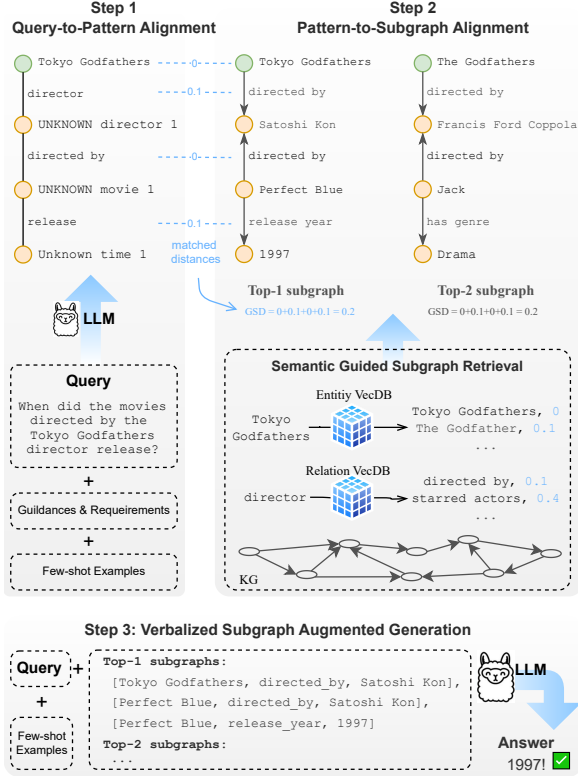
Step 1
Query-to-Pattern Alignment

Tokyo Godfathers
director
UNKNOWN director 1
directed by
UNKNOWN movie 1
release
Unknown time 1

0
0.1
0
0.1
matched distances

LLM

Query
When did the movies directed by the Tokyo Godfathers director release?

+
Guildances & Requirements
+
Few-shot Examples

Step 2
Pattern-to-Subgraph Alignment

Tokyo Godfathers
directed by
Satoshi Kon
directed by
Perfect Blue
release year
1997

Top-1 subgraph
GSD = 0+0.1+0+0.1 = 0.2

The Godfathers
directed by
Francis Ford Coppola
directed by
Jack
has genre
Drama

Top-2 subgraph
GSD = 0+0.1+0+0.1 = 0.2

Semantic Guided Subgraph Retrieval

Entitiy VecDB
Tokyo Godfathers
Tokyo Godfathers, 0
The Godfather, 0.1
...

Relation VecDB
director
directed by, 0.1
starred actors, 0.4
...

KG

Step 3: Verbalized Subgraph Augmented Generation

Query +
+
Few-shot Examples

Top-1 subgraphs:
[Tokyo Godfathers, directed_by, Satoshi Kon],
[Perfect Blue, directed_by, Satoshi Kon],
[Perfect Blue, release_year, 1997]
Top-2 subgraphs:
...

LLM
Answer
1997!